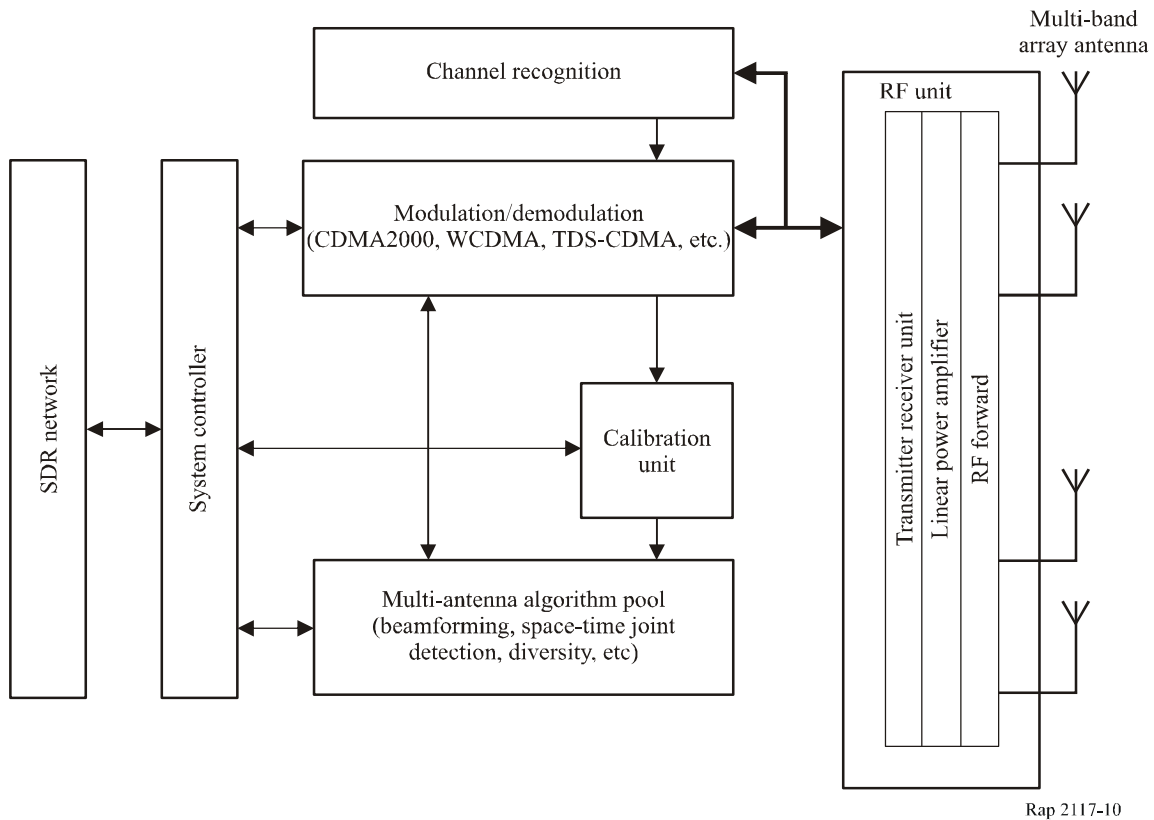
Multi-band array antenna

Channel recognition

RF unit

SDR network

System controller

Modulation/demodulation (CDMA2000, WCDMA, TDS-CDMA, etc.)

Calibration unit

Multi-antenna algorithm pool (beamforming, space-time joint detection, diversity, etc)

Transmitter receiver unit

Linear power amplifier

RF forward

Rap 2117-10